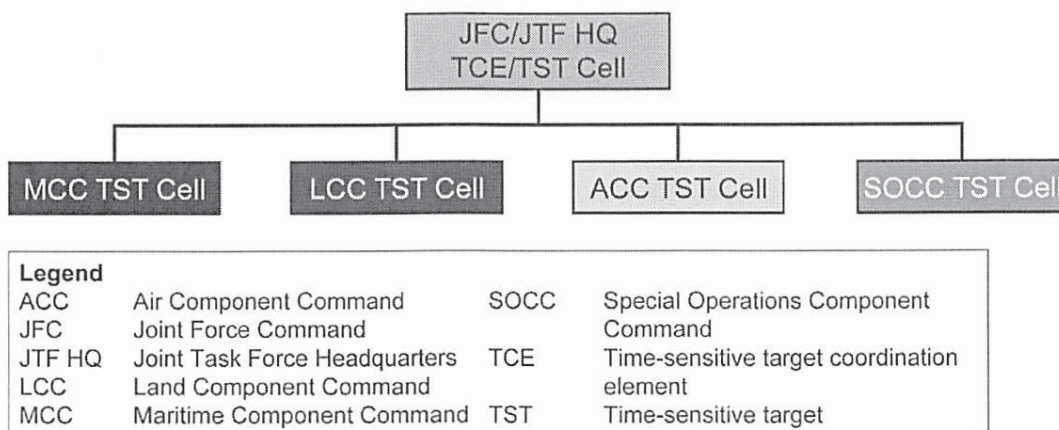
JFC/JTF HQ
TCE/TST Cell

MCC TST Cell

LCC TST Cell

ACC TST Cell

SOCC TST Cel

Legend

| | | | |
|---|---|---|---|
| ACC | Air Component Command | SOCC | Special Operations Component Command |
| JFC | Joint Force Command | | |
| JTF HQ | Joint Task Force Headquarters | TCE | Time-sensitive target coordination element |
| LCC | Land Component Command | | |
| MCC | Maritime Component Command | TST | Time-sensitive target |